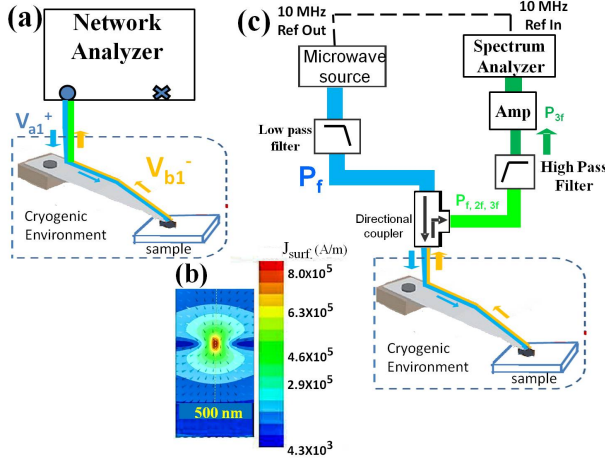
(a)

Network Analyzer

$V_{a1}^{+}$

$V_{b1}^{-}$

Cryogenic Environment

sample

(b)

$J_{surf.}$ (A/m)

$8.0X10^5$

$6.3X10^5$

$4.6X10^5$

$2.9X10^5$

500 nm

$4.3X10^3$

(c)

10 MHz Ref Out

10 MHz Ref In

Microwave source

Spectrum Analyzer

Low pass filter

Amp

$P_{3f}$

$P_f$

High Pass Filter

$P_{f, 2f, 3f}$

Directional coupler

Cryogenic Environment

sample